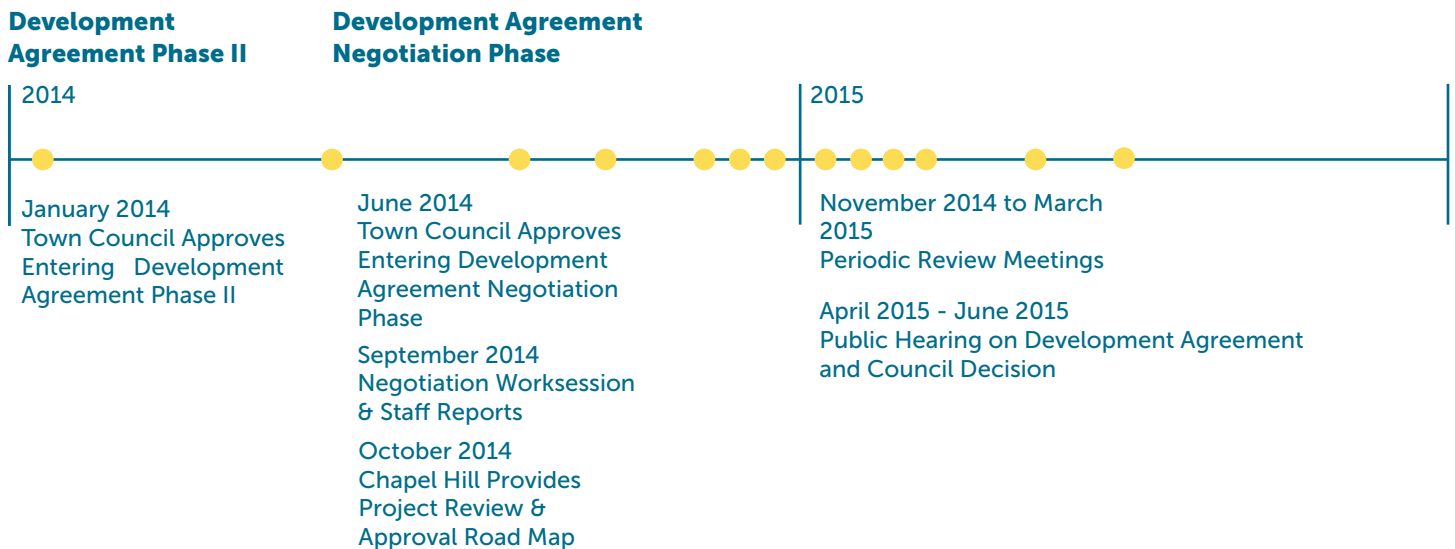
Development Agreement Phase II

Development Agreement Negotiation Phase

2014

2015

January 2014
Town Council Approves Entering Development Agreement Phase II

June 2014
Town Council Approves Entering Development Agreement Negotiation Phase

September 2014
Negotiation Worksession & Staff Reports

October 2014
Chapel Hill Provides Project Review & Approval Road Map

November 2014 to March 2015
Periodic Review Meetings

April 2015 - June 2015
Public Hearing on Development Agreement and Council Decision